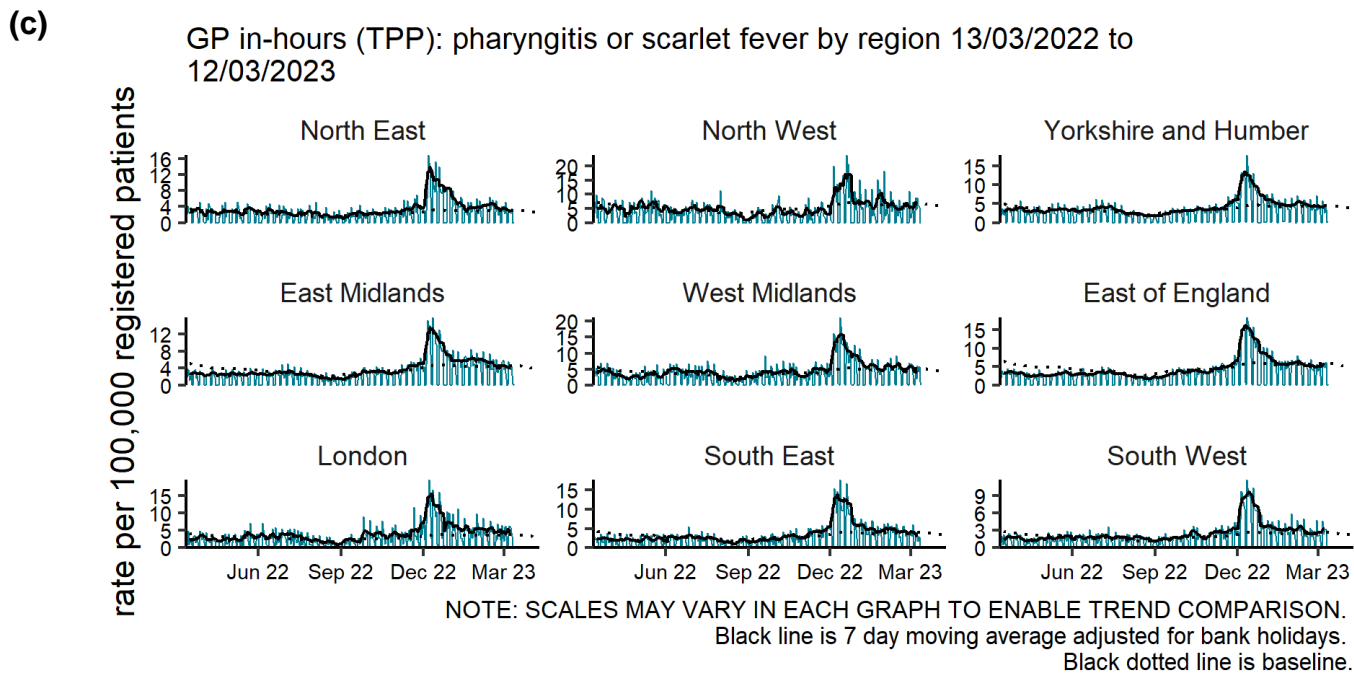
(c)

GP in-hours (TPP): pharyngitis or scarlet fever by region 13/03/2022 to 12/03/2023

rate per 100,000 registered patients

North East
16
12
8
4
0

North West
20
15
10
5
0

Yorkshire and Humber
15
10
5
0

East Midlands
12
8
4
0

West Midlands
20
15
10
5
0

East of England
15
10
5
0

London
15
10
5
0
Jun 22 Sep 22 Dec 22 Mar 23

South East
15
10
5
0
Jun 22 Sep 22 Dec 22 Mar 23

South West
9
6
3
0
Jun 22 Sep 22 Dec 22 Mar 23

NOTE: SCALES MAY VARY IN EACH GRAPH TO ENABLE TREND COMPARISON.
Black line is 7 day moving average adjusted for bank holidays.
Black dotted line is baseline.